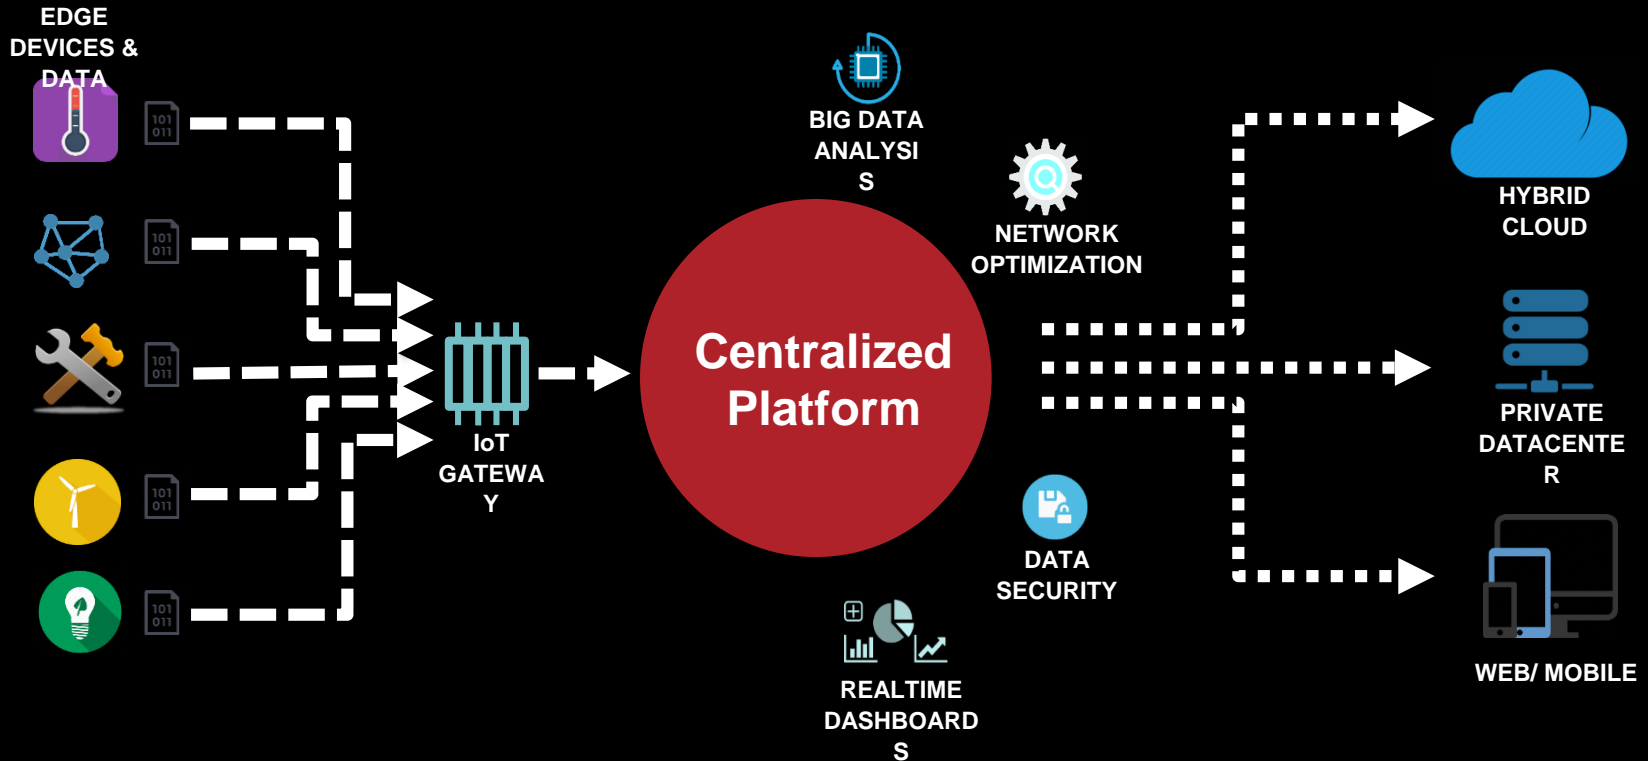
EDGE DEVICES & DATA

101 011

101 011

101 011

101 011

101 011

IoT GATEWA Y

BIG DATA ANALYSI S

NETWORK OPTIMIZATION

Centralized Platform

DATA SECURITY

REALTIME DASHBOARD S

HYBRID CLOUD

PRIVATE DATACENTE R

WEB/ MOBILE